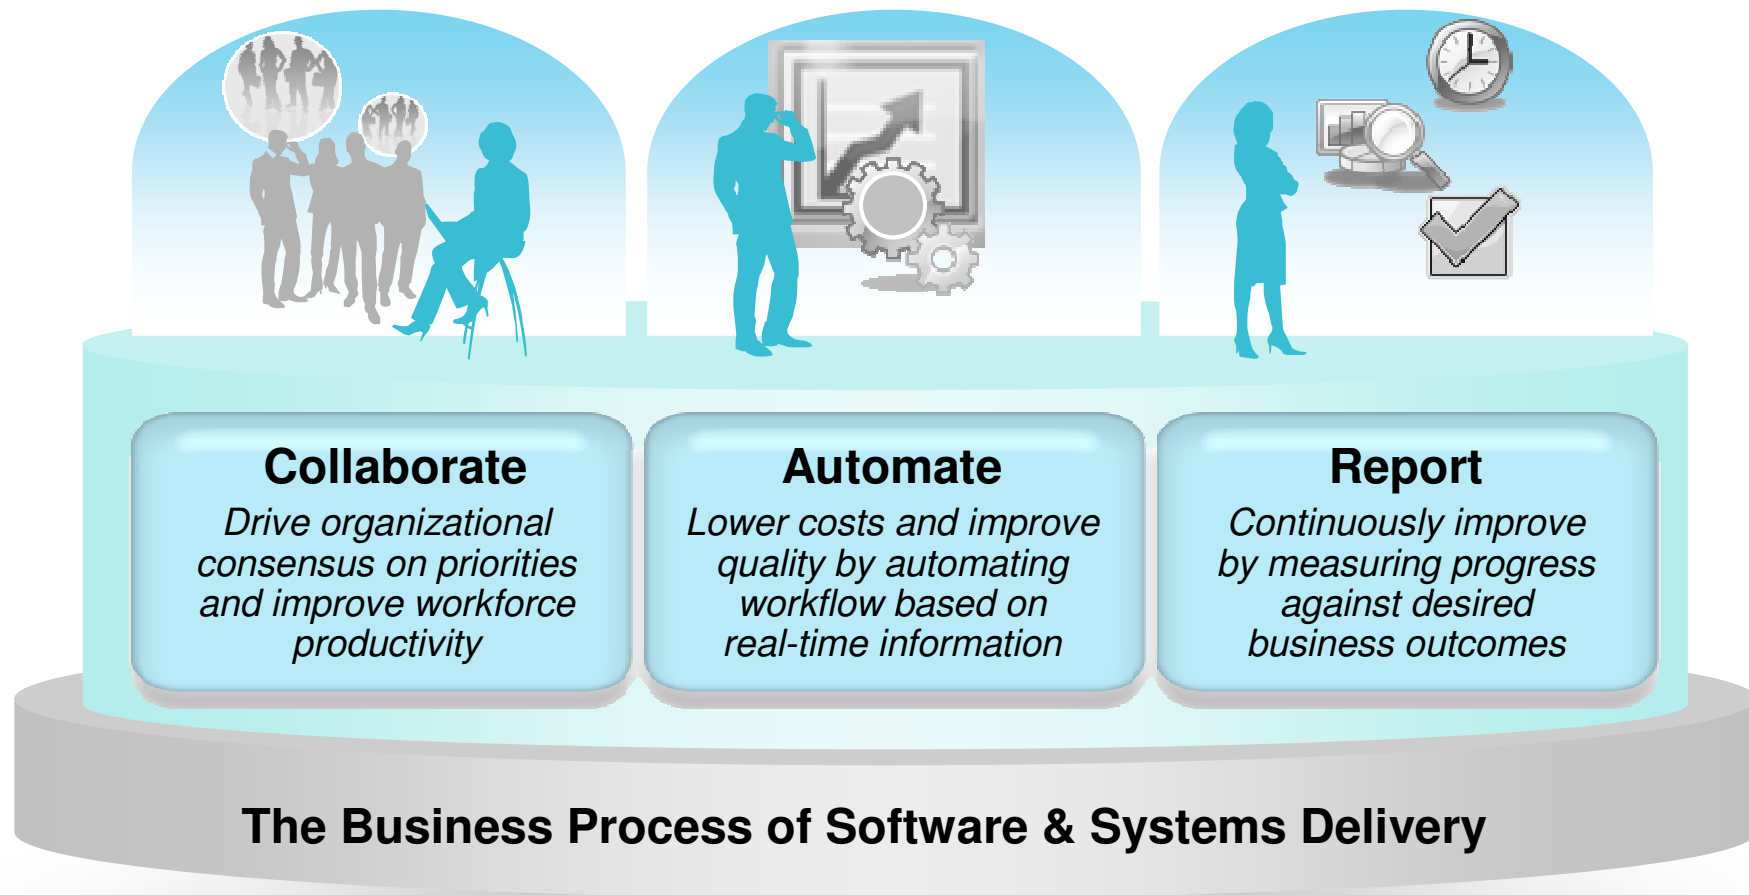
Collaborate

*Drive organizational consensus on priorities and improve workforce productivity*

Automate

*Lower costs and improve quality by automating workflow based on real-time information*

Report

*Continuously improve by measuring progress against desired business outcomes*

The Business Process of Software & Systems Delivery